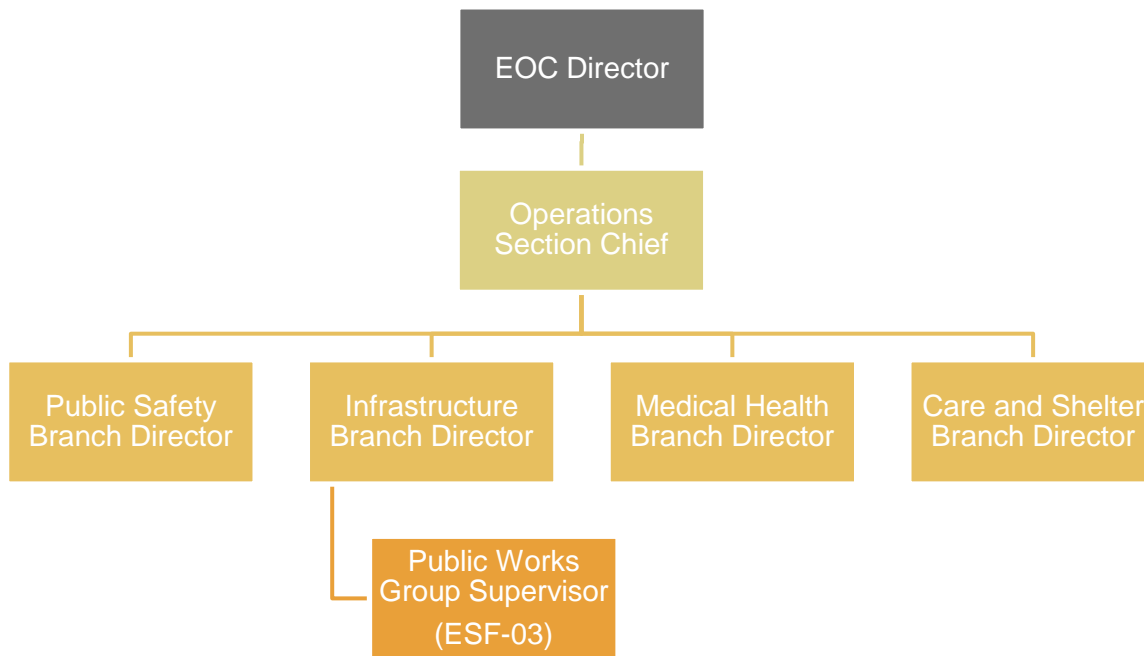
EOC Director

Operations Section Chief

Public Safety Branch Director

Infrastructure Branch Director

Medical Health Branch Director

Care and Shelter Branch Director

Public Works Group Supervisor (ESF-03)